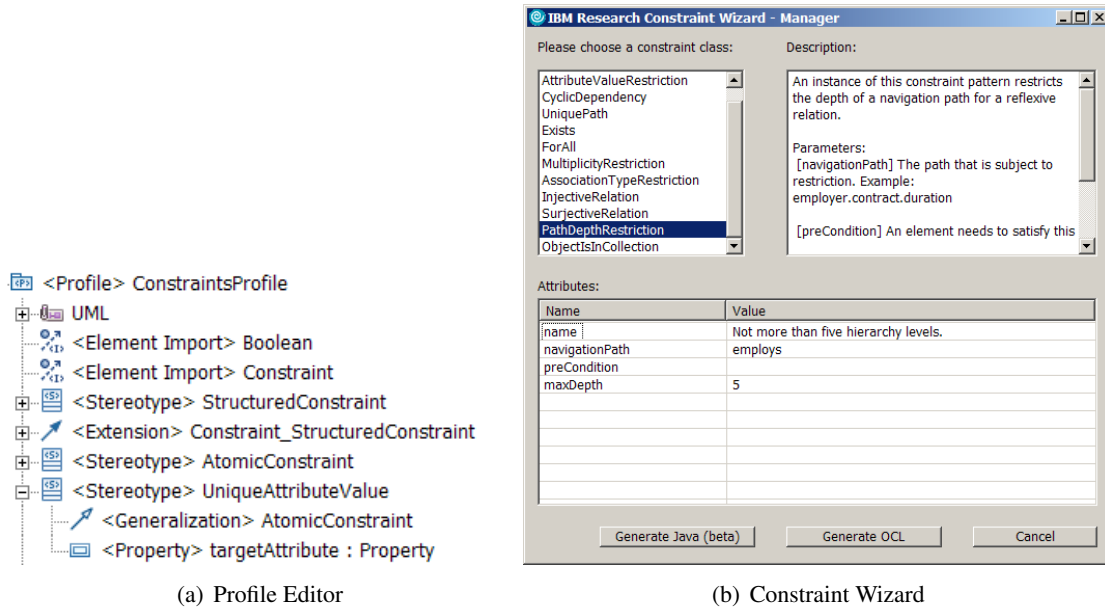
<Profile> ConstraintsProfile
UML
<Element Import> Boolean
<Element Import> Constraint
<Stereotype> StructuredConstraint
<Extension> Constraint_StructuredConstraint
<Stereotype> AtomicConstraint
<Stereotype> UniqueAttributeValue
<Generalization> AtomicConstraint
<Property> targetAttribute : Property

(a) Profile Editor

IBM Research Constraint Wizard - Manager

Please choose a constraint class:

AttributeValueRestriction
CyclicDependency
UniquePath
Exists
ForAll
MultiplicityRestriction
AssociationTypeRestriction
InjectiveRelation
SurjectiveRelation
PathDepthRestriction
ObjectIsInCollection

Description:

An instance of this constraint pattern restricts the depth of a navigation path for a reflexive relation.

Parameters:
[navigationPath] The path that is subject to restriction. Example: employer.contract.duration

[preCondition] An element needs to satisfy this

Attributes:

| Name | Value |
|---|---|
| name | Not more than five hierarchy levels. |
| navigationPath | employs |
| preCondition | |
| maxDepth | 5 |

Generate Java (beta)
Generate OCL
Cancel

(b) Constraint Wizard